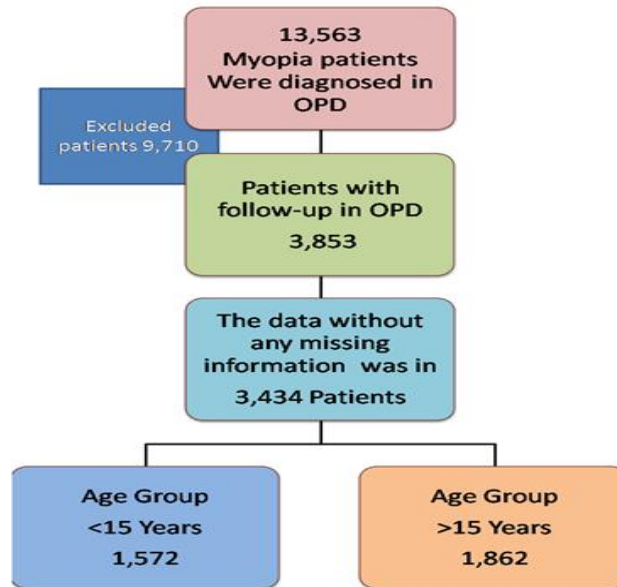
13,563
Myopia patients
Were diagnosed in
OPD

Excluded
patients 9,710

Patients with
follow-up in OPD
3,853

The data without
any missing
information was in
3,434 Patients

Age Group
<15 Years
1,572

Age Group
>15 Years
1,862